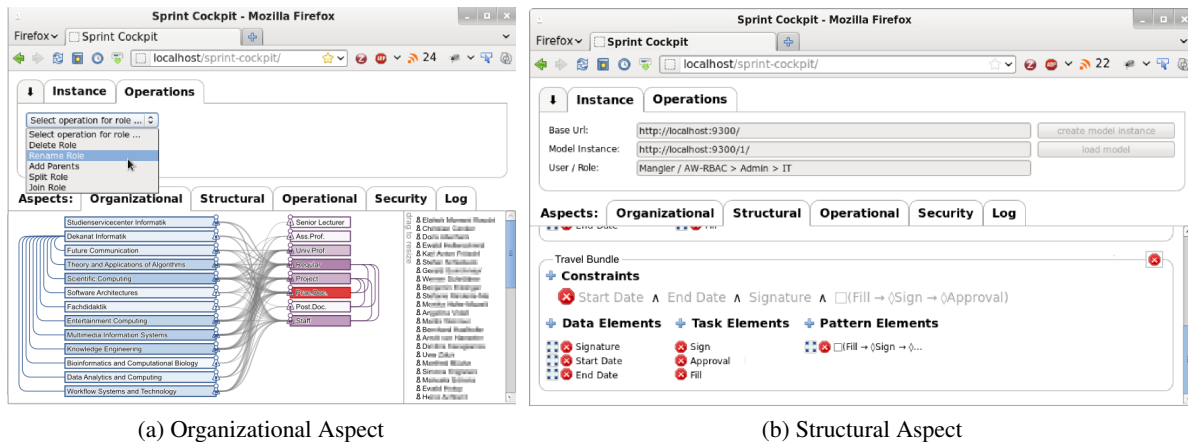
Sprint Cockpit - Mozilla Firefox

Firefox Sprint Cockpit

localhost/sprint-cockpit/

24

Instance Operations

Select operation for role ...

Select operation for role ...
Delete Role
Rename Role
Add Parents
Split Role
Join Role

Aspects: Organizational Structural Operational Security Log

Studienservicecenter Informatik
Dekanat Informatik
Future Communication
Theory and Applications of Algorithms
Scientific Computing
Software Architectures
Fachdidaktik
Entertainment Computing
Multimedia Information Systems
Knowledge Engineering
Bioinformatics and Computational Biology
Data Analytics and Computing
Workflow Systems and Technology

Senior Lecturer
Ass.Prof.
Univ.Prof.
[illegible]
Project
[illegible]
Post.Doc.
Staff

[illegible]

(a) Organizational Aspect

Sprint Cockpit - Mozilla Firefox

Firefox Sprint Cockpit

localhost/sprint-cockpit/

22

Instance Operations

Base Url: http://localhost:9300/ create model instance
Model Instance: http://localhost:9300/1/ load model
User / Role: Mangler / AW-RBAC > Admin > IT

Aspects: Organizational Structural Operational Security Log

End Date Fill

Travel Bundle

Constraints

Start Date ∧ End Date ∧ Signature ∧ □(Fill → ◊Sign → ◊Approval)

Data Elements Task Elements Pattern Elements

Signature
Start Date
End Date

Sign
Approval
Fill

□(Fill → ◊Sign → ◊...

(b) Structural Aspect